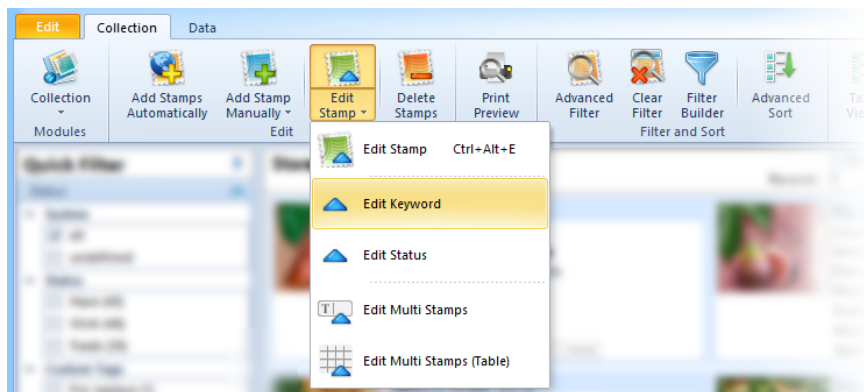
Edit Collection Data

Collection
Modules

Add Stamps Automatically

Add Stamp Manually

Edit Stamp

Delete Stamps

Edit

Print Preview

Advanced Filter

Clear Filter

Filter Builder

Filter and Sort

Advanced Sort

Edit Stamp Ctrl+Alt+E

Edit Keyword

Edit Status

Edit Multi Stamps

Edit Multi Stamps (Table)

Quick Filter

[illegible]